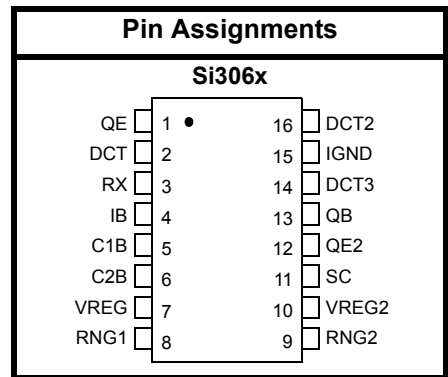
Pin Assignments

Si306x

| | | | |
|---|---|---|---|
| QE | 1 | 16 | DCT2 |
| DCT | 2 | 15 | IGND |
| RX | 3 | 14 | DCT3 |
| IB | 4 | 13 | QB |
| C1B | 5 | 12 | QE2 |
| C2B | 6 | 11 | SC |
| VREG | 7 | 10 | VREG2 |
| RNG1 | 8 | 9 | RNG2 |